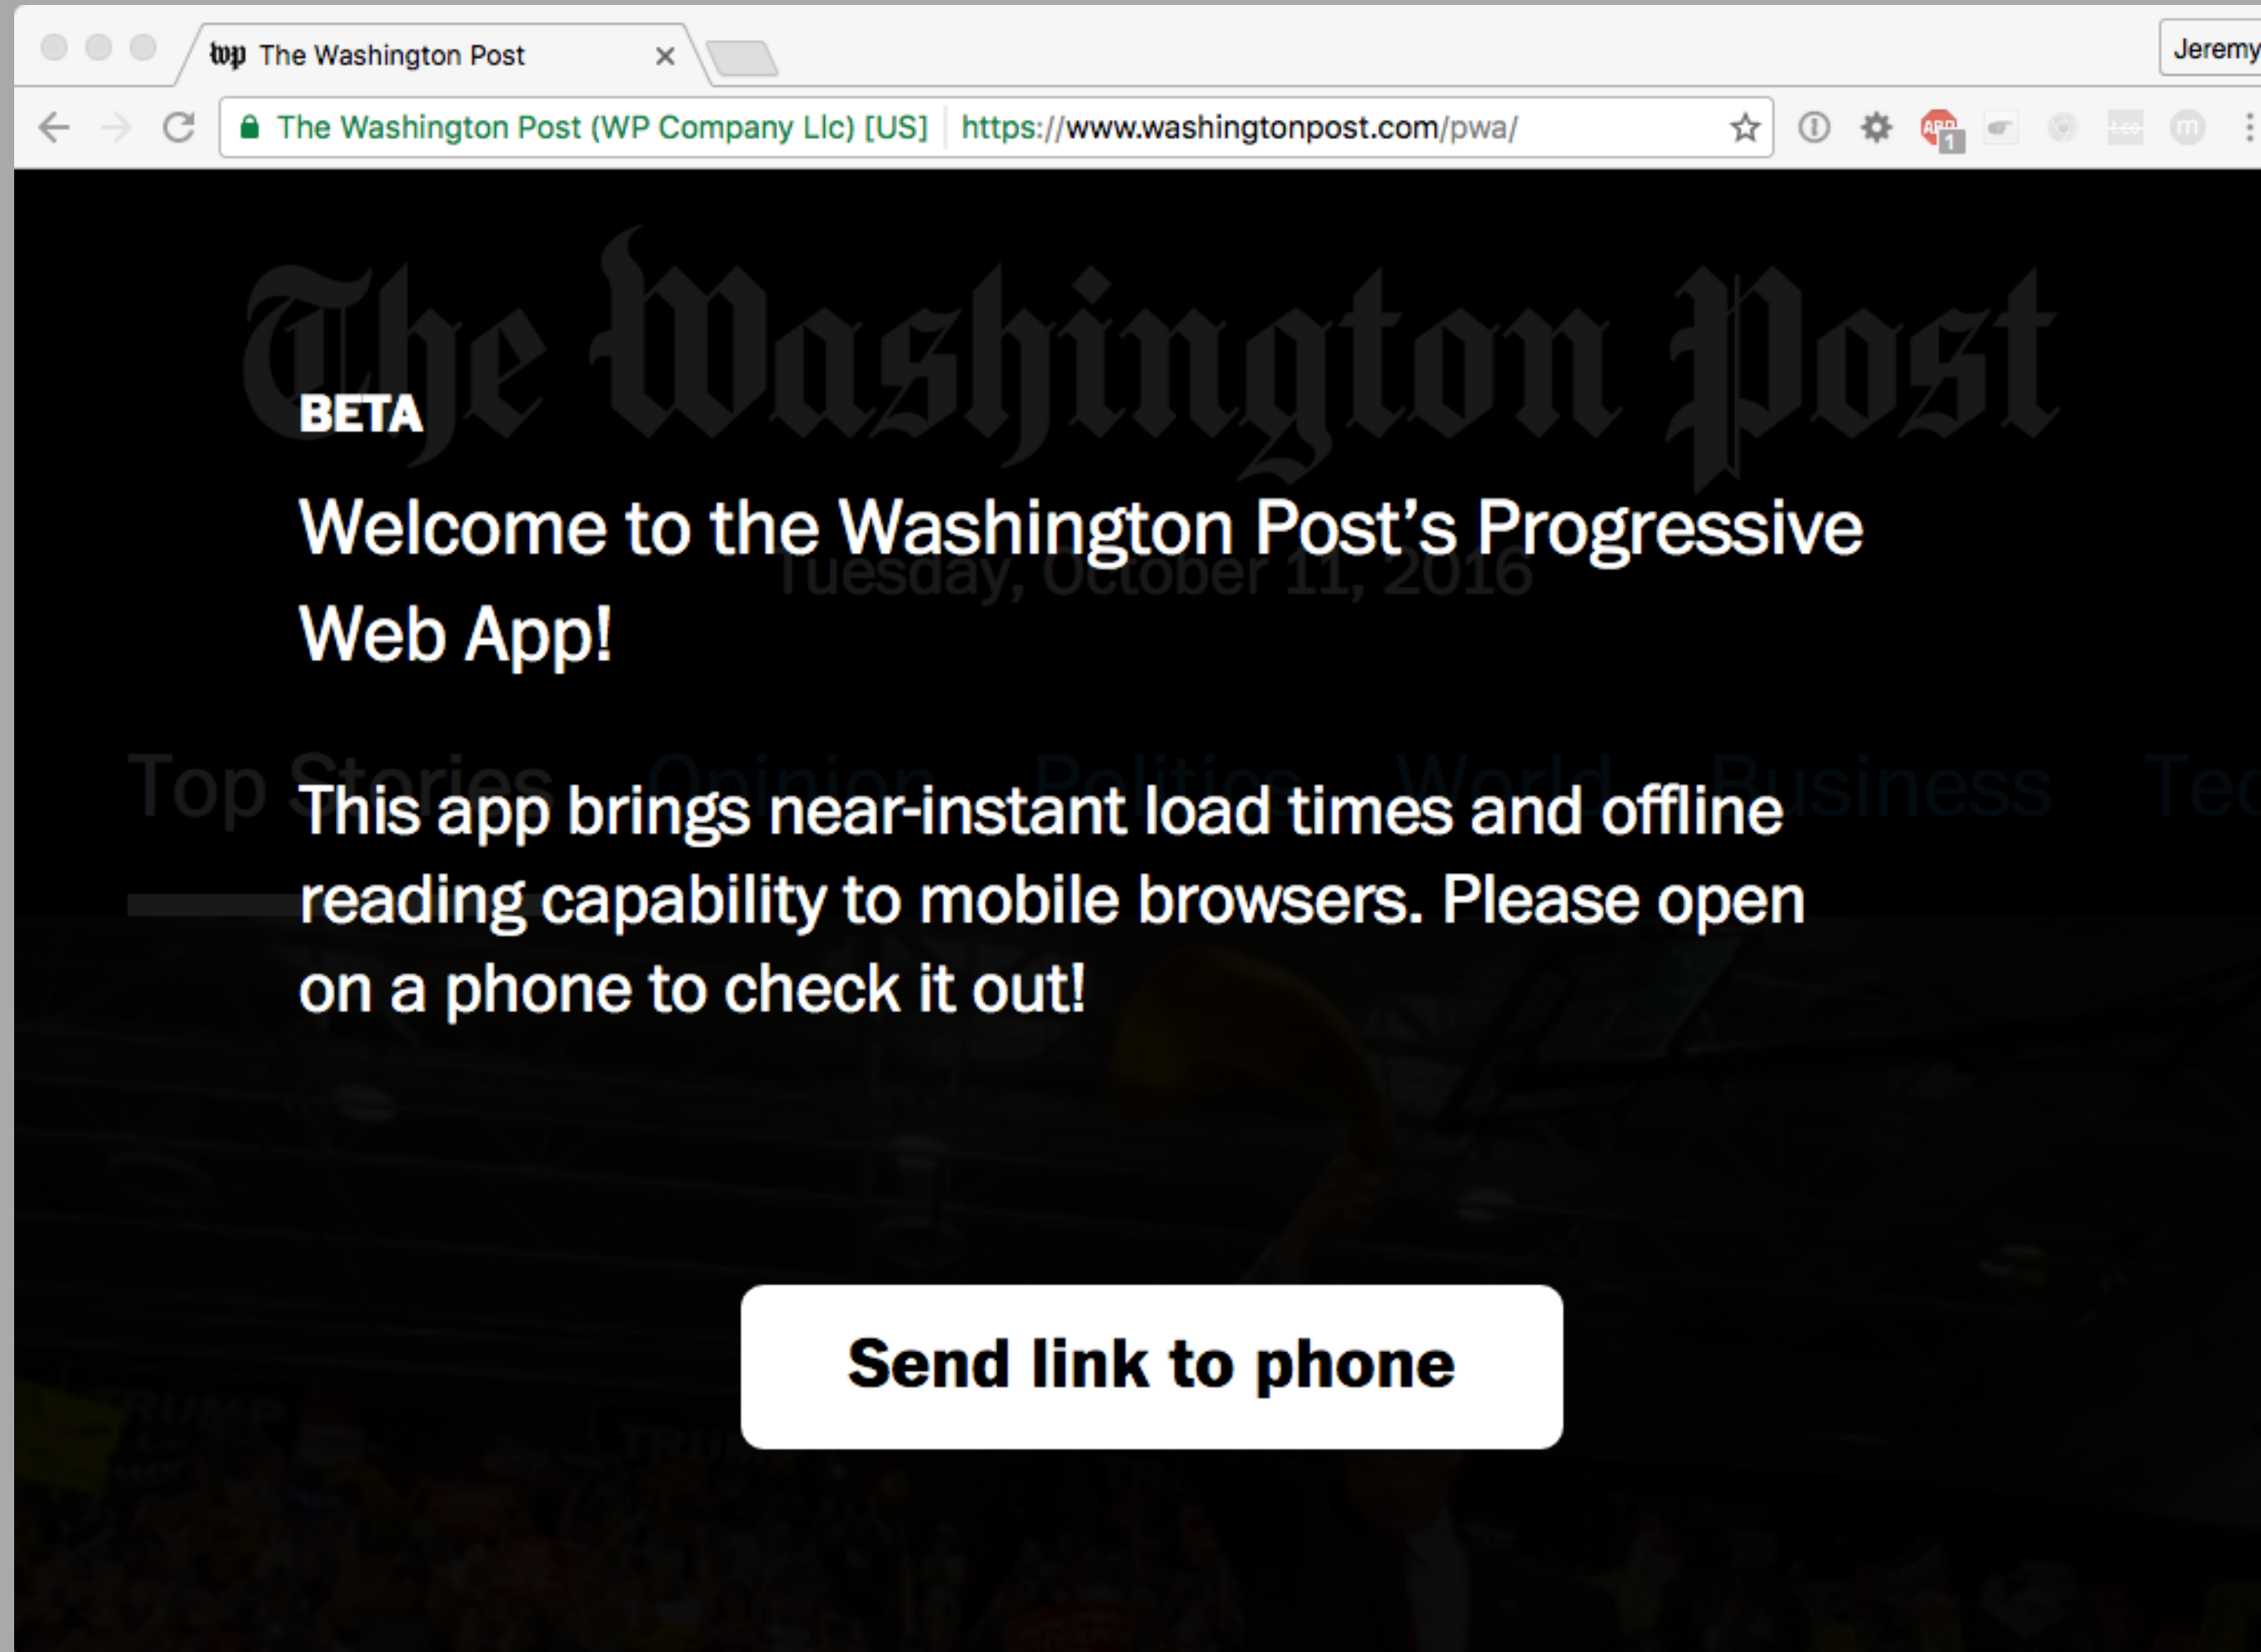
wp The Washington Post ×

Jeremy

The Washington Post (WP Company Llc) [US] https://www.washingtonpost.com/pwa/

The Washington Post

BETA

Welcome to the Washington Post's Progressive Web App!

Tuesday, October 11, 2016

Top Stories Opinion Politics World Business Tec

This app brings near-instant load times and offline reading capability to mobile browsers. Please open on a phone to check it out!

Send link to phone